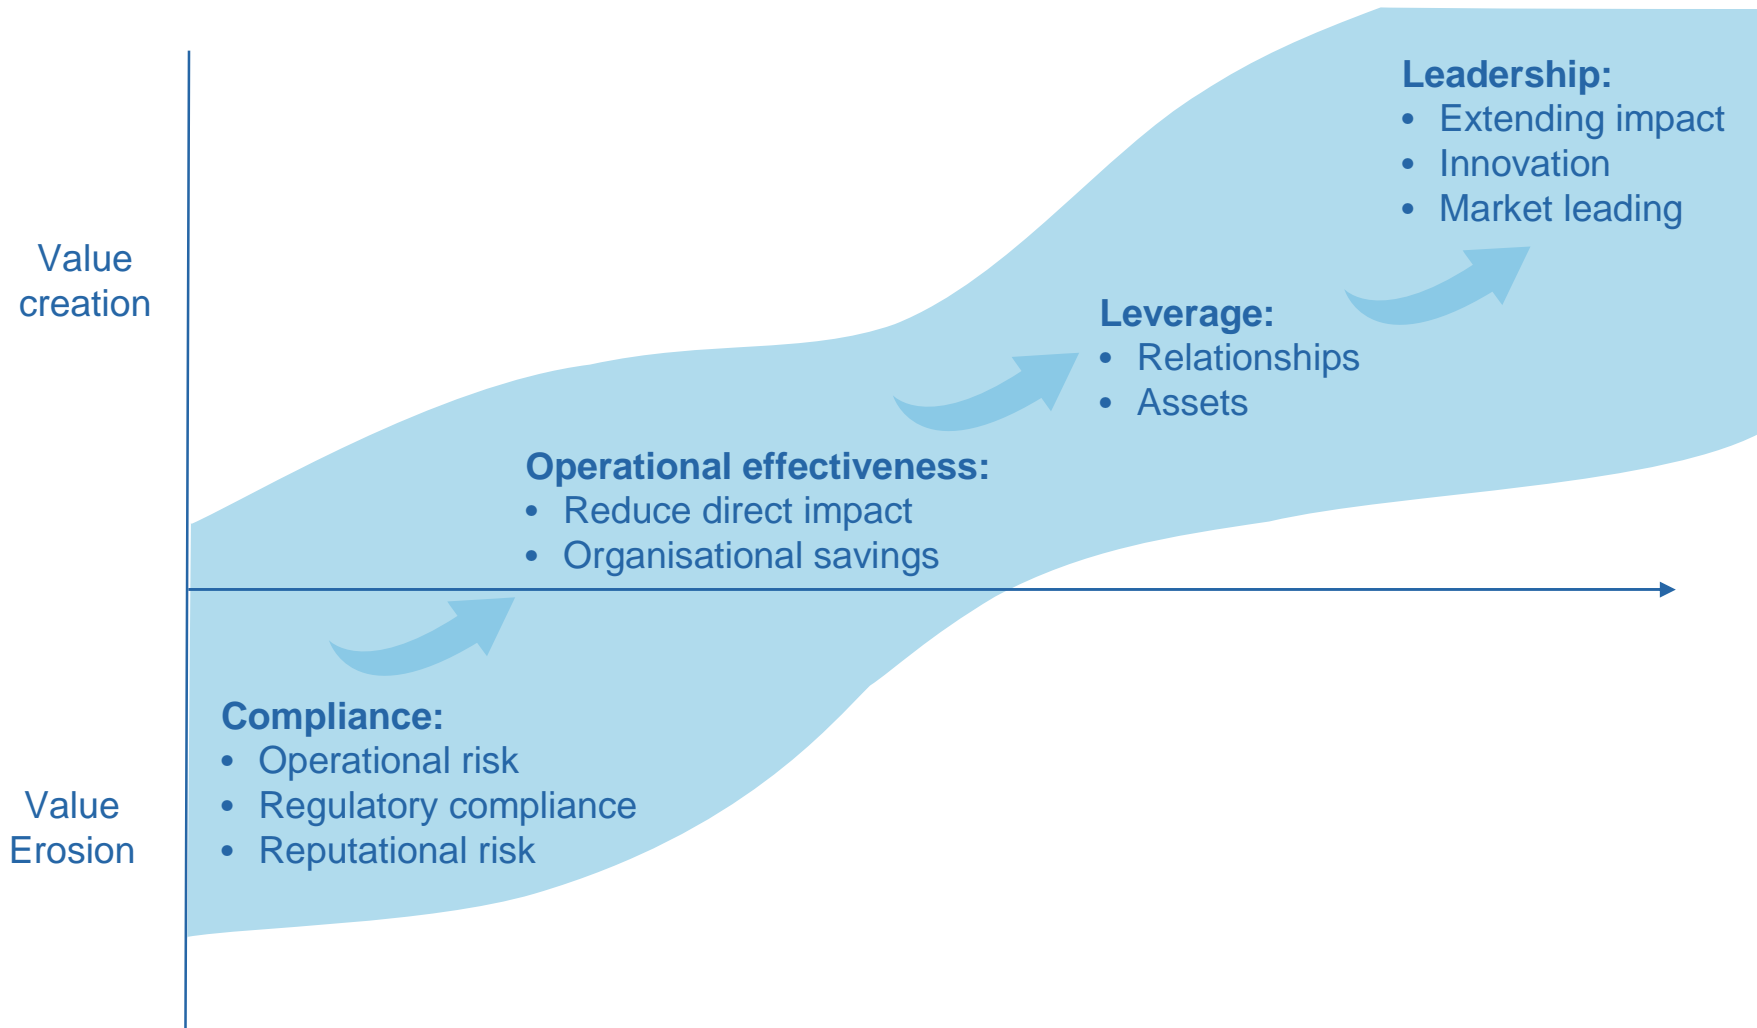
Value creation

Value Erosion

Leadership:
- Extending impact
- Innovation
- Market leading

Leverage:
- Relationships
- Assets

Operational effectiveness:
- Reduce direct impact
- Organisational savings

Compliance:
- Operational risk
- Regulatory compliance
- Reputational risk